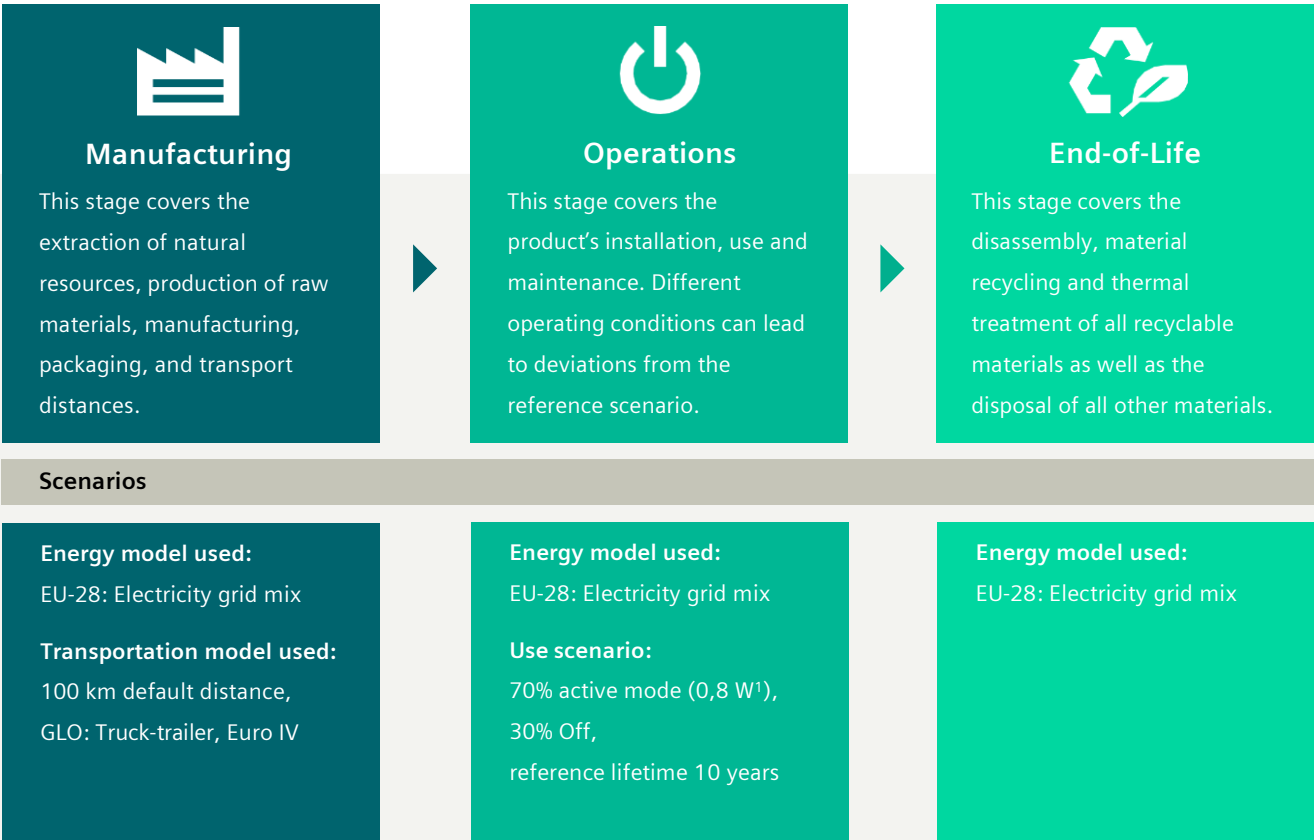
Manufacturing

This stage covers the extraction of natural resources, production of raw materials, manufacturing, packaging, and transport distances.

Operations

This stage covers the product’s installation, use and maintenance. Different operating conditions can lead to deviations from the reference scenario.

End-of-Life

This stage covers the disassembly, material recycling and thermal treatment of all recyclable materials as well as the disposal of all other materials.

Scenarios

Energy model used:
EU-28: Electricity grid mix

Transportation model used:
100 km default distance,
GLO: Truck-trailer, Euro IV

Energy model used:
EU-28: Electricity grid mix

Use scenario:
70% active mode (0,8 W$^1$),
30% Off,
reference lifetime 10 years

Energy model used:
EU-28: Electricity grid mix